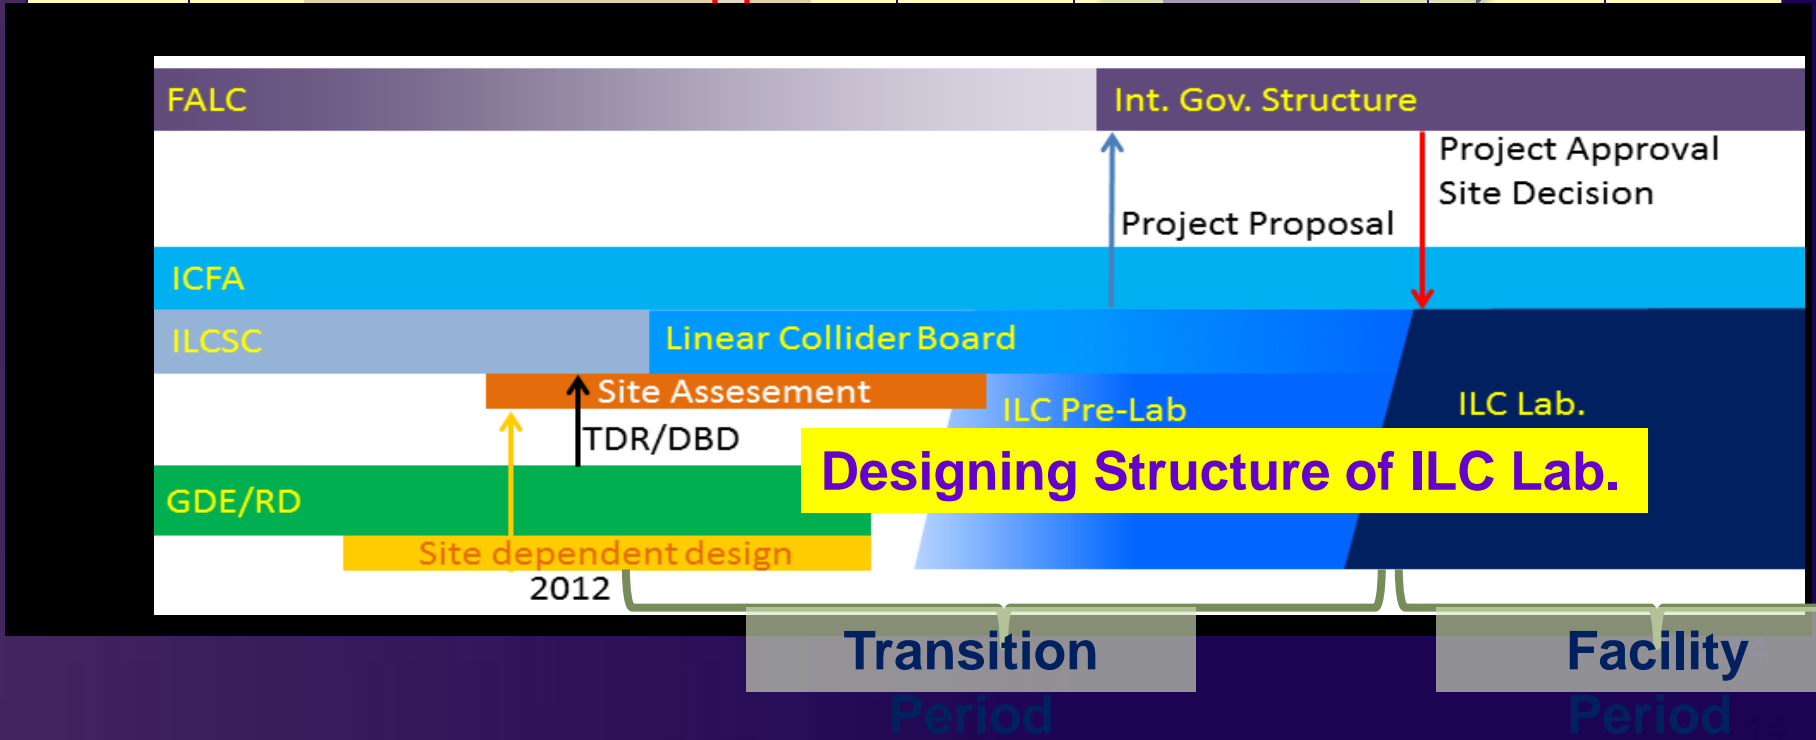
FALC
Int. Gov. Structure
Project Approval
Site Decision
Project Proposal
ICFA
ILCSC
Linear Collider Board
Site Assesement
TDR/DBD
ILC Pre-Lab
ILC Lab.
Designing Structure of ILC Lab.
GDE/RD
Site dependent design
2012
Transition
Period
Facility
Period